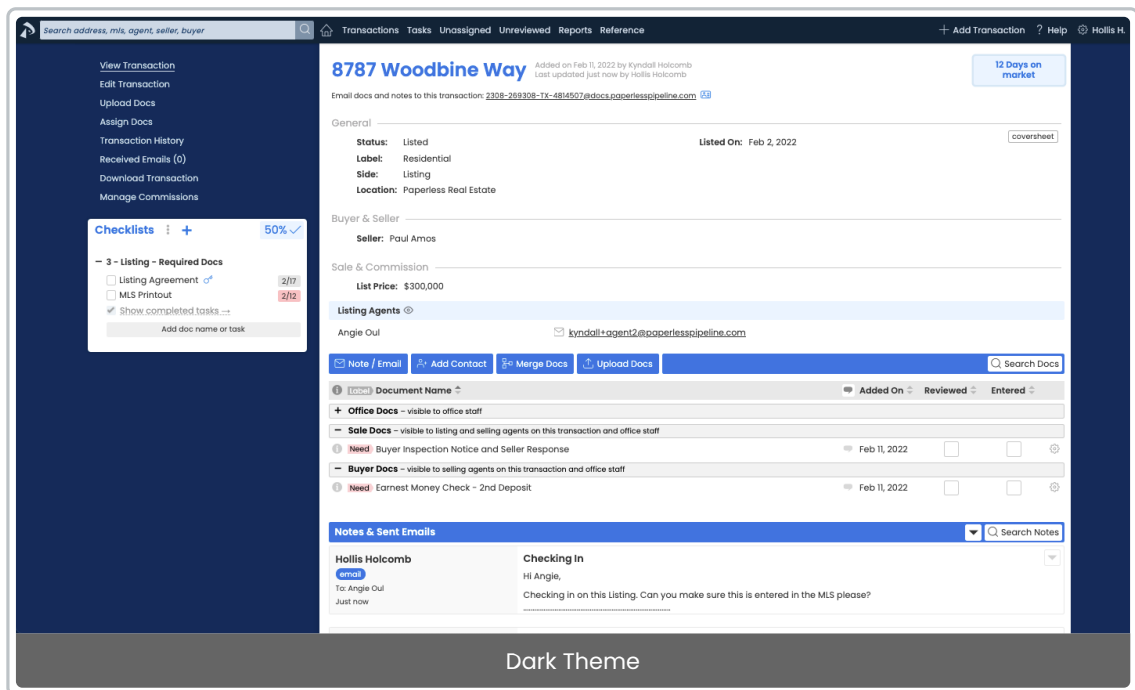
Search address, mls, agent, seller, buyer

Transactions Tasks Unassigned Unreviewed Reports Reference

+ Add Transaction ? Help Hollis H.

View Transaction
Edit Transaction
Upload Docs
Assign Docs
Transaction History
Received Emails (0)
Download Transaction
Manage Commissions

Checklists +
50%

— 3 - Listing - Required Docs
Listing Agreement 2/17
MLS Printout 2/12
Show completed tasks →
Add doc name or task

8787 Woodbine Way
Added on Feb 11, 2022 by Kyndall Holcomb
Last updated just now by Hollis Holcomb

12 Days on market

Email docs and notes to this transaction: 2308-269308-TX-4814507@docs.paperlesspipeline.com

General
coversheet
Status: Listed
Listed On: Feb 2, 2022
Label: Residential
Side: Listing
Location: Paperless Real Estate

Buyer & Seller
Seller: Paul Amos

Sale & Commission
List Price: $300,000

Listing Agents
Angie Oul
kyndall+agent2@paperlesspipeline.com

Note / Email
Add Contact
Merge Docs
Upload Docs
Search Docs

| Label Document Name | Added On | Reviewed | Entered |
|---|---|---|---|
| + Office Docs – visible to office staff | | | |
| — Sale Docs – visible to listing and selling agents on this transaction and office staff | | | |
| Need Buyer Inspection Notice and Seller Response | Feb 11, 2022 | | |
| — Buyer Docs – visible to selling agents on this transaction and office staff | | | |
| Need Earnest Money Check - 2nd Deposit | Feb 11, 2022 | | |

Notes & Sent Emails
Search Notes

Hollis Holcomb
email
To: Angie Oul
Just now

Checking In
Hi Angie,
Checking in on this Listing. Can you make sure this is entered in the MLS please?

Dark Theme